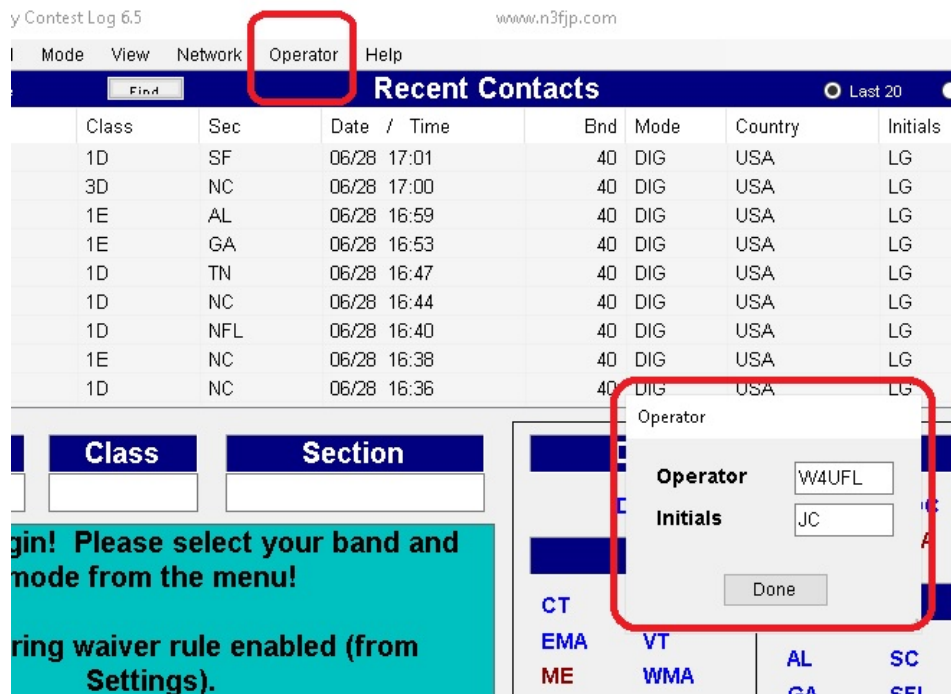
y Contest Log 6.5 www.n3fjp.com

l Mode View Network Operator Help

Find Recent Contacts Last 20

| Class | Sec | Date / Time | Bnd | Mode | Country | Initials |
|---|---|---|---|---|---|---|
| 1D | SF | 06/28 17:01 | 40 | DIG | USA | LG |
| 3D | NC | 06/28 17:00 | 40 | DIG | USA | LG |
| 1E | AL | 06/28 16:59 | 40 | DIG | USA | LG |
| 1E | GA | 06/28 16:53 | 40 | DIG | USA | LG |
| 1D | TN | 06/28 16:47 | 40 | DIG | USA | LG |
| 1D | NC | 06/28 16:44 | 40 | DIG | USA | LG |
| 1D | NFL | 06/28 16:40 | 40 | DIG | USA | LG |
| 1E | NC | 06/28 16:38 | 40 | DIG | USA | LG |
| 1D | NC | 06/28 16:36 | 40 | DIG | USA | LG |

Class Section

gin! Please select your band and mode from the menu!

ring waiver rule enabled (from Settings).

Operator

Operator W4UFL

Initials JC

Done

CT
EMA VT
ME WMA
AL SC